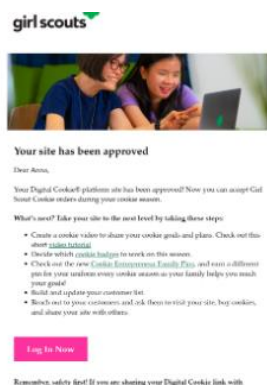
girl scouts

Your site has been approved

Dear Anna,

Your Digital Cookie® platform site has been approved! Now you can accept Girl Scout Cookie orders during your cookie season.

What's next? Take your site to the next level by taking these steps:

- Create a cookie video to share your cookie goals and plans. Check out this short video tutorial
- Decide which cookie badges to work on this season.
- Check out the new Cookie Entrepreneur Family Pin, and earn a different pin for your uniform every cookie season as your family helps you reach your goals!
- Build and update your customer list.
- Reach out to your customers and ask them to visit your site, buy cookies, and share your site with others.

Log In Now

Remember, safety first! If you are sharing your Digital Cookie link with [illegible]